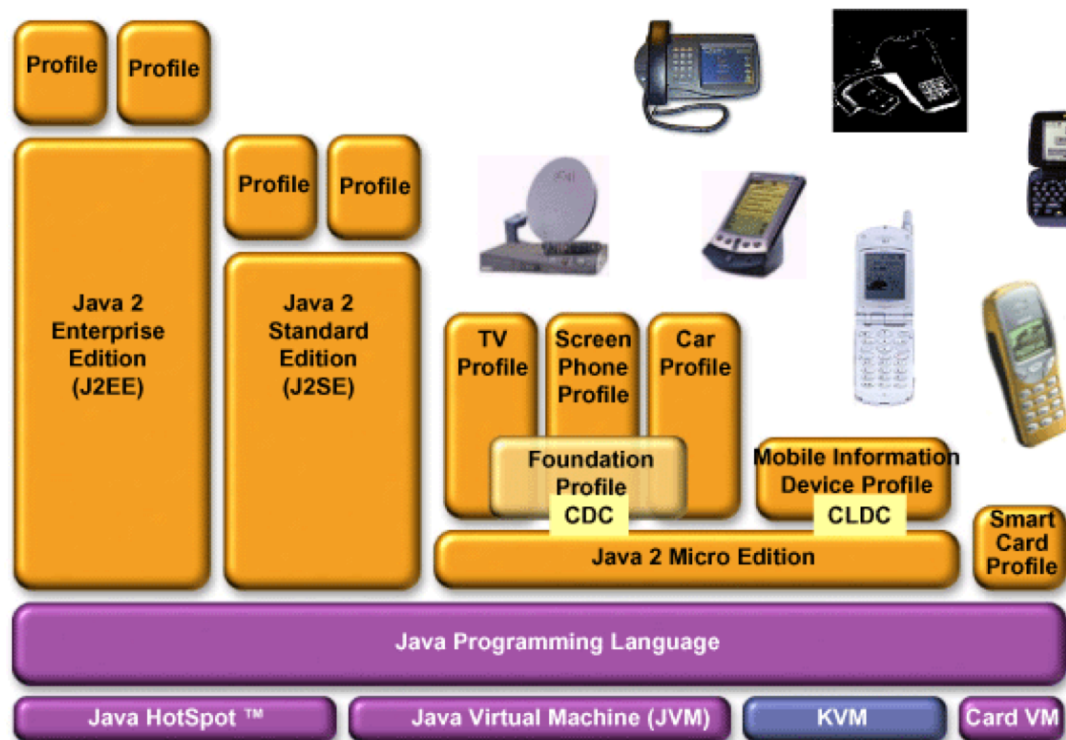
Profile
Profile

Java 2 Enterprise Edition (J2EE)

Profile
Profile

Java 2 Standard Edition (J2SE)

TV Profile
Screen Phone Profile
Car Profile

Foundation Profile
CDC

Mobile Information Device Profile
CLDC

Java 2 Micro Edition

Smart Card Profile

Java Programming Language

Java HotSpot ™
Java Virtual Machine (JVM)
KVM
Card VM